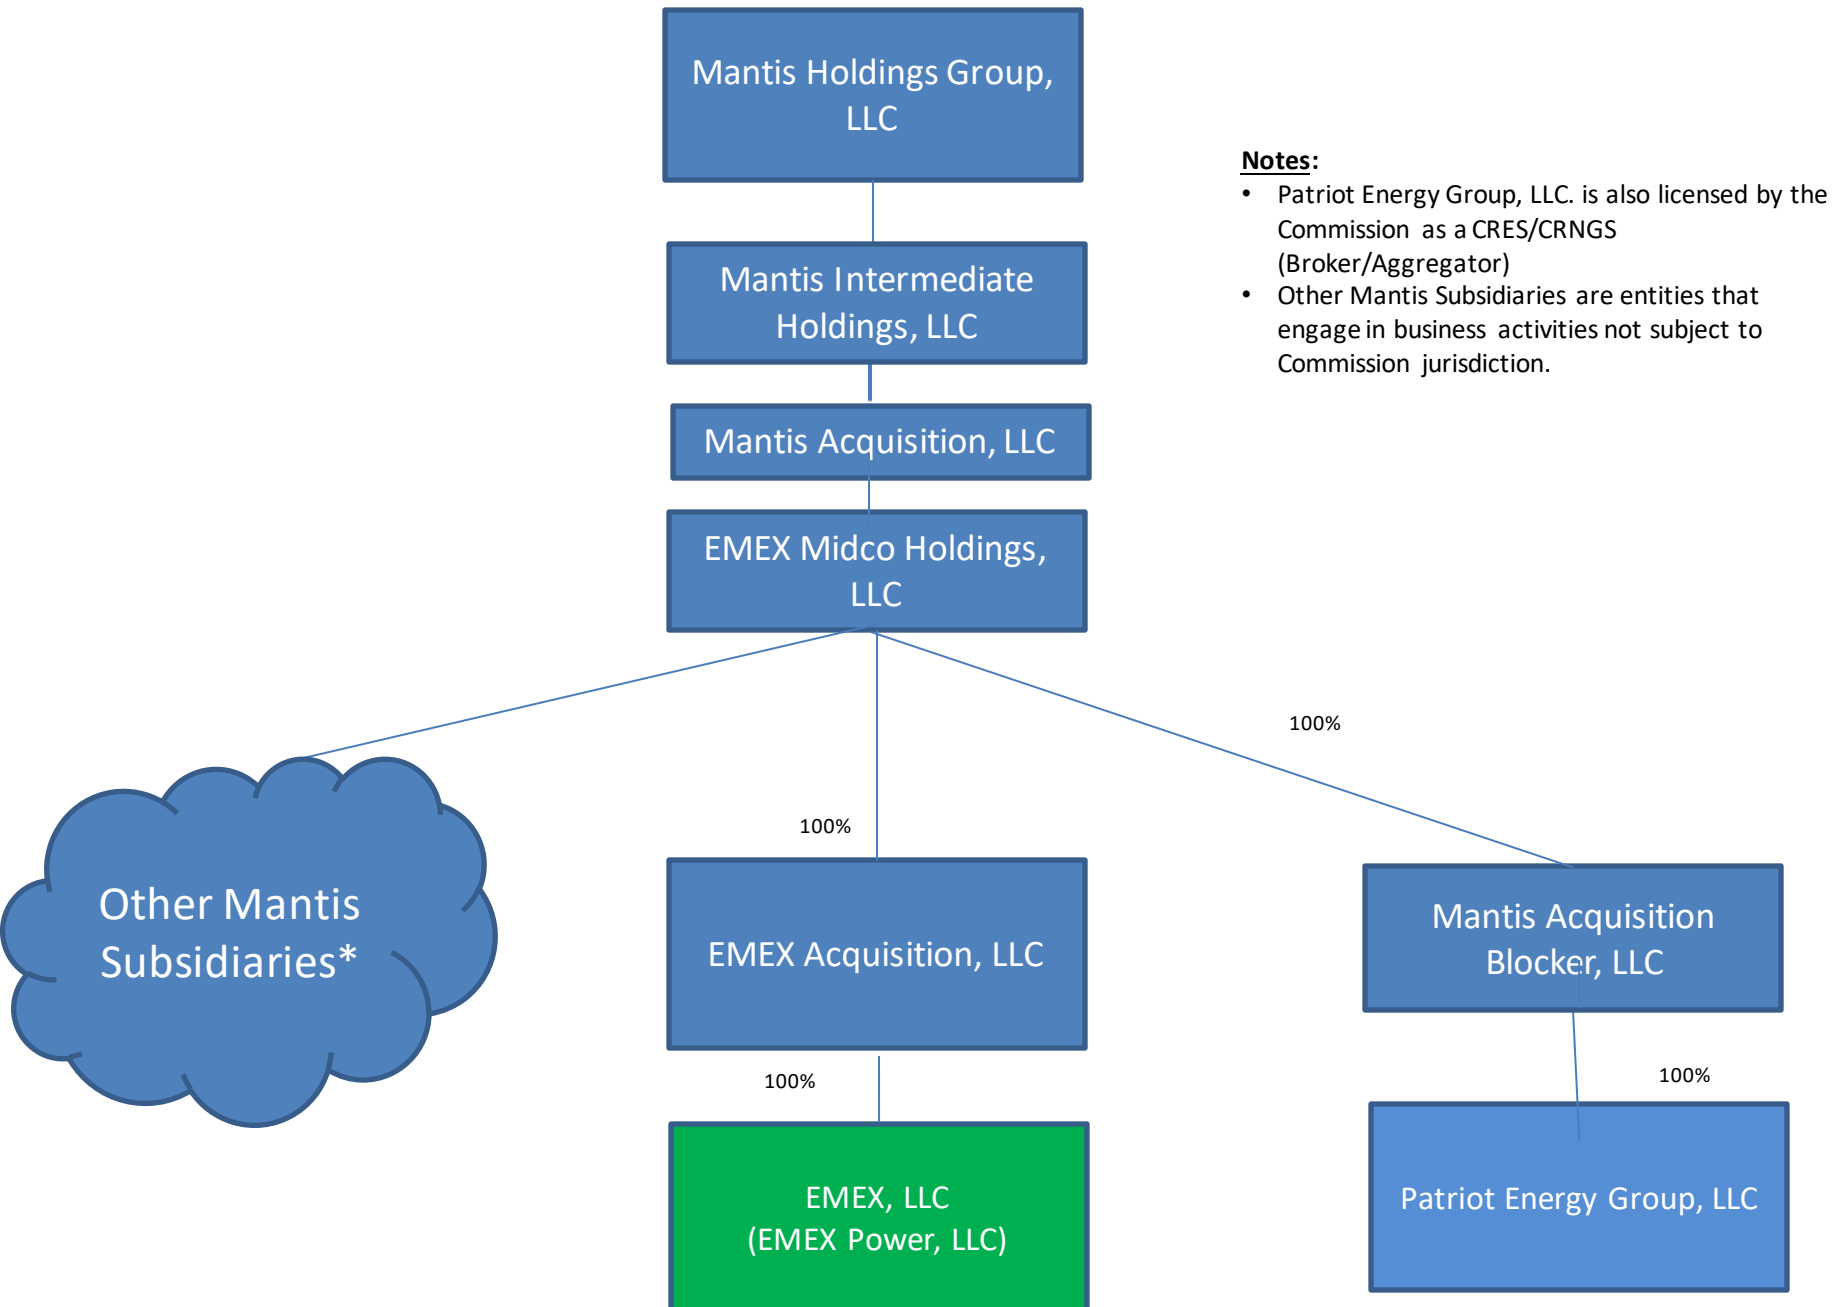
Mantis Holdings Group, LLC

Mantis Intermediate Holdings, LLC

Mantis Acquisition, LLC

EMEX Midco Holdings, LLC

Notes:
• Patriot Energy Group, LLC. is also licensed by the Commission as a CRES/CRNGS (Broker/Aggregator)
• Other Mantis Subsidiaries are entities that engage in business activities not subject to Commission jurisdiction.

100%

100%

Other Mantis Subsidiaries*

EMEX Acquisition, LLC

Mantis Acquisition Blocker, LLC

100%

100%

EMEX, LLC
(EMEX Power, LLC)

Patriot Energy Group, LLC